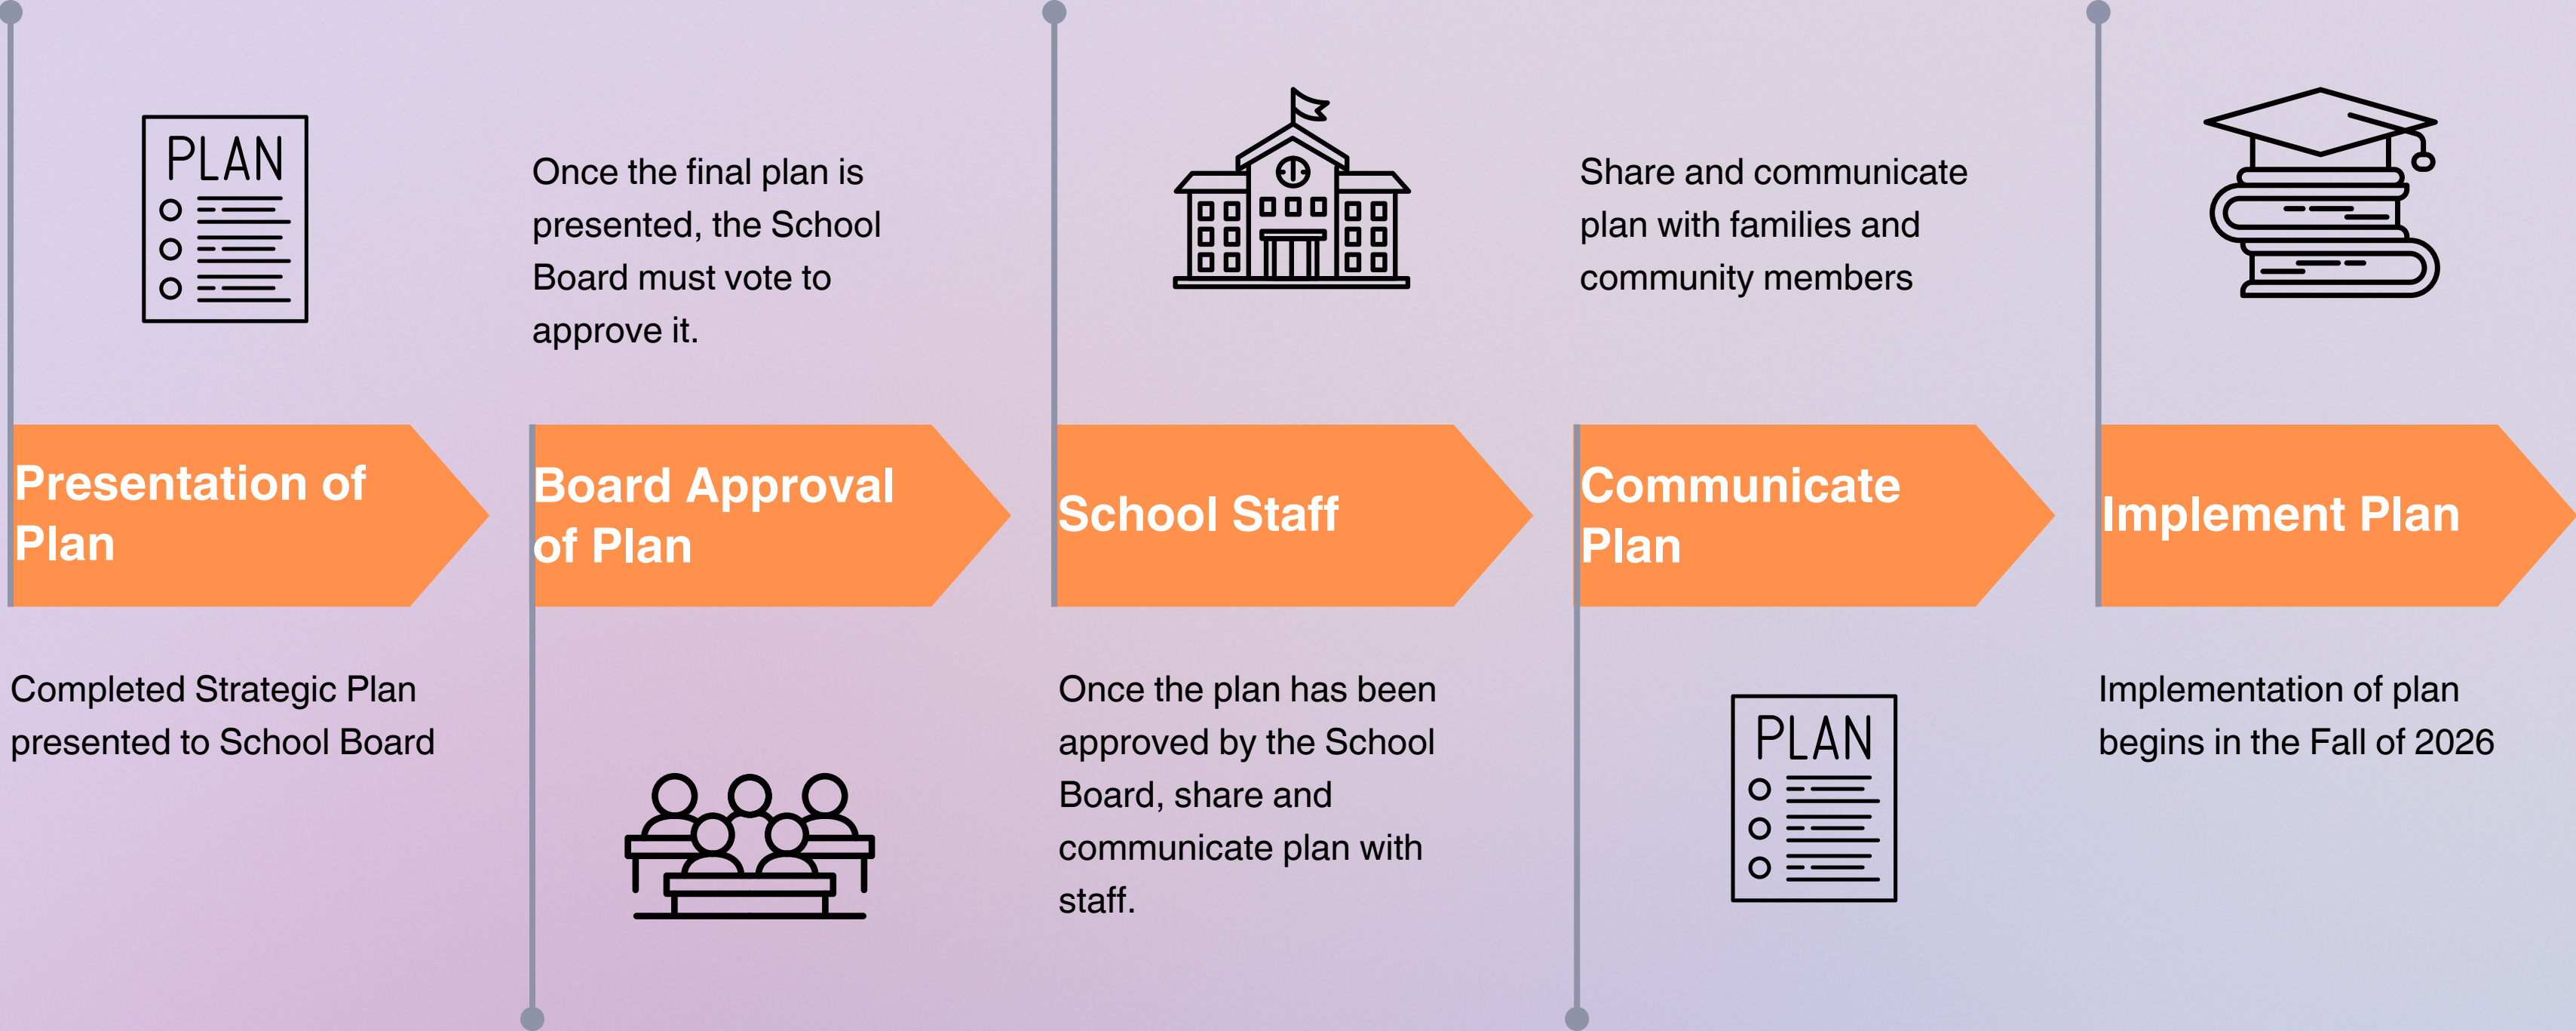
PLAN

Presentation of Plan

Completed Strategic Plan presented to School Board

Once the final plan is presented, the School Board must vote to approve it.

Board Approval of Plan

School Staff

Once the plan has been approved by the School Board, share and communicate plan with staff.

Share and communicate plan with families and community members

Communicate Plan

PLAN

Implement Plan

Implementation of plan begins in the Fall of 2026